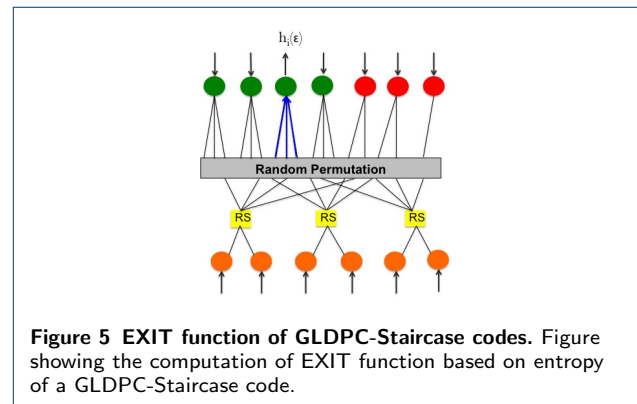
$h_i(\boldsymbol{\varepsilon})$

Random Permutation

RS

RS

RS

**Figure 5 EXIT function of GLDPC-Staircase codes.** Figure showing the computation of EXIT function based on entropy of a GLDPC-Staircase code.